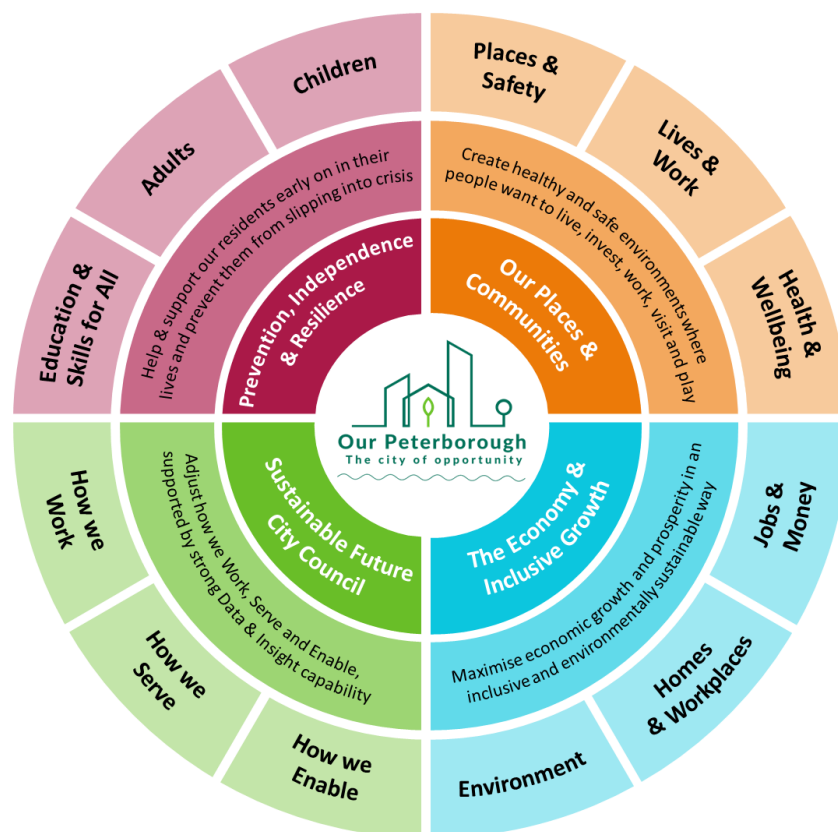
Our Peterborough
The city of opportunity

Prevention, Independence & Resilience

Help & support our residents early on in their lives and prevent them from slipping into crisis

Education & Skills for All

Adults

Children

Our Places & Communities

Create healthy and safe environments where people want to live, invest, work, visit and play

Places & Safety

Lives & Work

Health & Wellbeing

The Economy & Inclusive Growth

Maximise economic growth and prosperity in an inclusive and environmentally sustainable way

Jobs & Money

Homes & Workplaces

Environment

Sustainable Future City Council

Adjust how we Work, Serve and Enable, supported by strong Data & Insight capability

How we Work

How we Serve

How we Enable